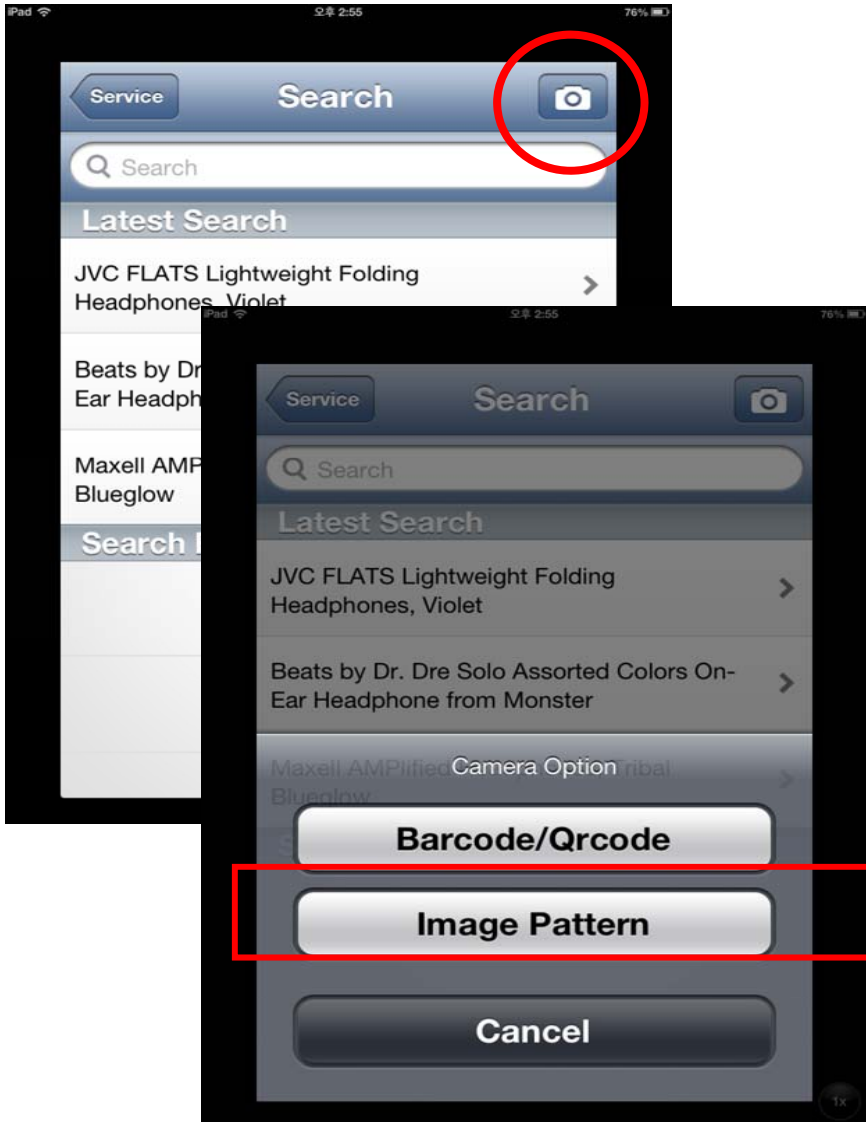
iPad 오후 2:55 76%

Service Search

Search

Latest Search

JVC FLATS Lightweight Folding Headphones, Violet

Beats by Dr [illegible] Ear Headph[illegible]

Maxell AMP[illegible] Blueglow

Search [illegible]

iPad 오후 2:55 76%

Service Search

Search

Latest Search

JVC FLATS Lightweight Folding Headphones, Violet

Beats by Dr. Dre Solo Assorted Colors On-Ear Headphone from Monster

Maxell AMPlified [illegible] Tribal Blueglow

Camera Option

Barcode/Qrcode

Image Pattern

Cancel

1x